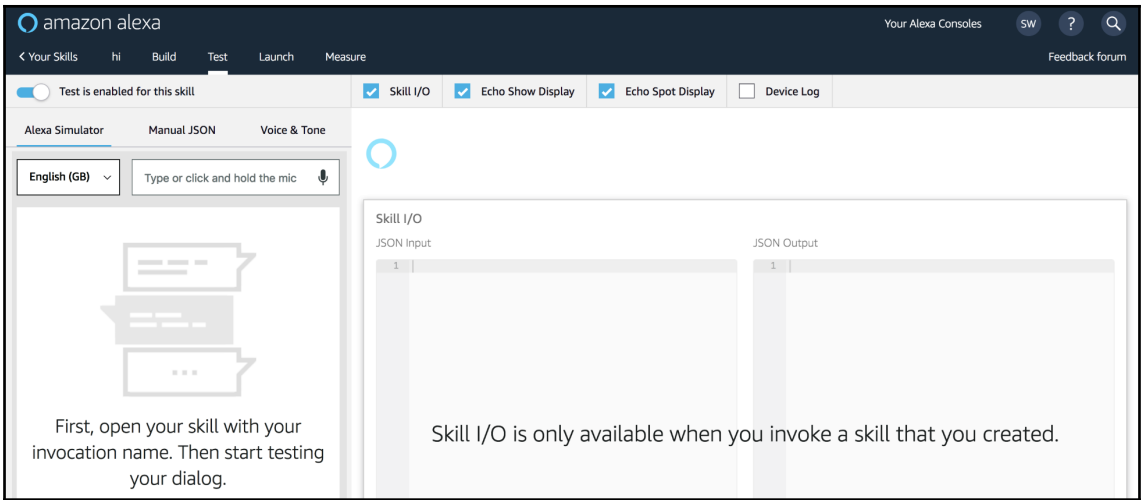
amazon alexa

Your Alexa Consoles SW ?

< Your Skills hi Build Test Launch Measure

Feedback forum

Test is enabled for this skill

Skill I/O Echo Show Display Echo Spot Display Device Log

Alexa Simulator Manual JSON Voice & Tone

English (GB)

Type or click and hold the mic

Skill I/O

JSON Input

JSON Output

1

1

First, open your skill with your invocation name. Then start testing your dialog.

Skill I/O is only available when you invoke a skill that you created.